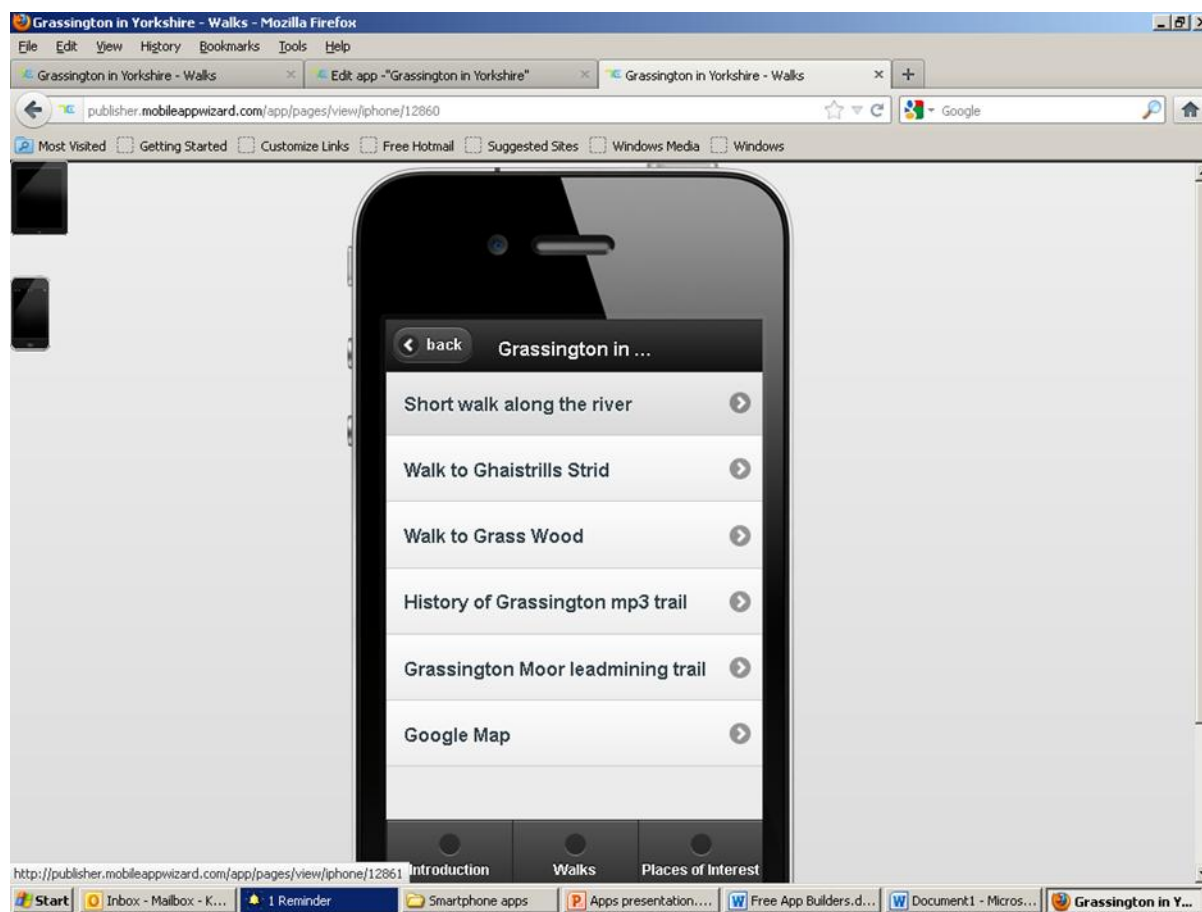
Grassington in Yorkshire - Walks - Mozilla Firefox

File Edit View History Bookmarks Tools Help

Grassington in Yorkshire - Walks

Edit app -"Grassington in Yorkshire"

Grassington in Yorkshire - Walks

publisher.mobileappwizard.com/app/pages/view/iphone/12860

Google

Most Visited Getting Started Customize Links Free Hotmail Suggested Sites Windows Media Windows

back Grassington in ...

Short walk along the river

Walk to Ghaistrills Strid

Walk to Grass Wood

History of Grassington mp3 trail

Grassington Moor leadmining trail

Google Map

Introduction Walks Places of Interest

http://publisher.mobileappwizard.com/app/pages/view/iphone/12861

Start Inbox - Mailbox - K... 1 Reminder Smartphone apps Apps presentation.... Free App Builders.d... Document1 - Micros... Grassington in Y...